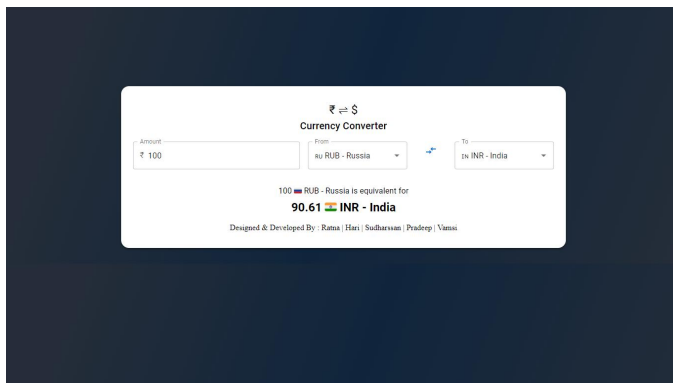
₹ ⇌ $

Currency Converter

Amount
₹ 100

From
RU RUB - Russia

To
IN INR - India

100 RUB - Russia is equivalent for

90.61 INR - India

Designed & Developed By : Ratna | Hari | Sudharssan | Pradeep | Vamsi